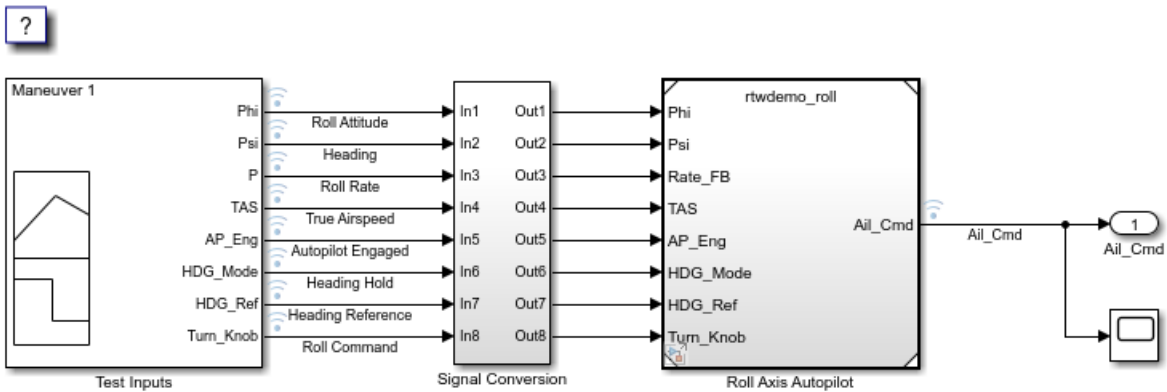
?

Maneuver 1

Phi
Psi
P
TAS
AP_Eng
HDG_Mode
HDG_Ref
Turn_Knob

Test Inputs

Roll Attitude
Heading
Roll Rate
True Airspeed
Autopilot Engaged
Heading Hold
Heading Reference
Roll Command

In1 Out1
In2 Out2
In3 Out3
In4 Out4
In5 Out5
In6 Out6
In7 Out7
In8 Out8

Signal Conversion

rtwdemo_roll
Phi
Psi
Rate_FB
TAS
AP_Eng
HDG_Mode
HDG_Ref
Turn_Knob
Ail_Cmd

Roll Axis Autopilot

Ail_Cmd
1
Ail_Cmd